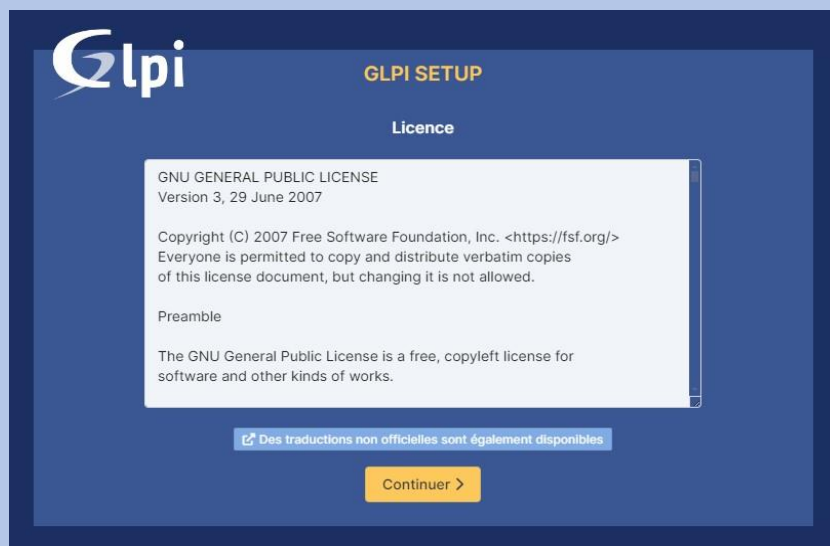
Glpi

GLPI SETUP

Licence

GNU GENERAL PUBLIC LICENSE
Version 3, 29 June 2007

Copyright (C) 2007 Free Software Foundation, Inc. <https://fsf.org/>
Everyone is permitted to copy and distribute verbatim copies
of this license document, but changing it is not allowed.

Preamble

The GNU General Public License is a free, copyleft license for
software and other kinds of works.

Des traductions non officielles sont également disponibles

Continuer ›